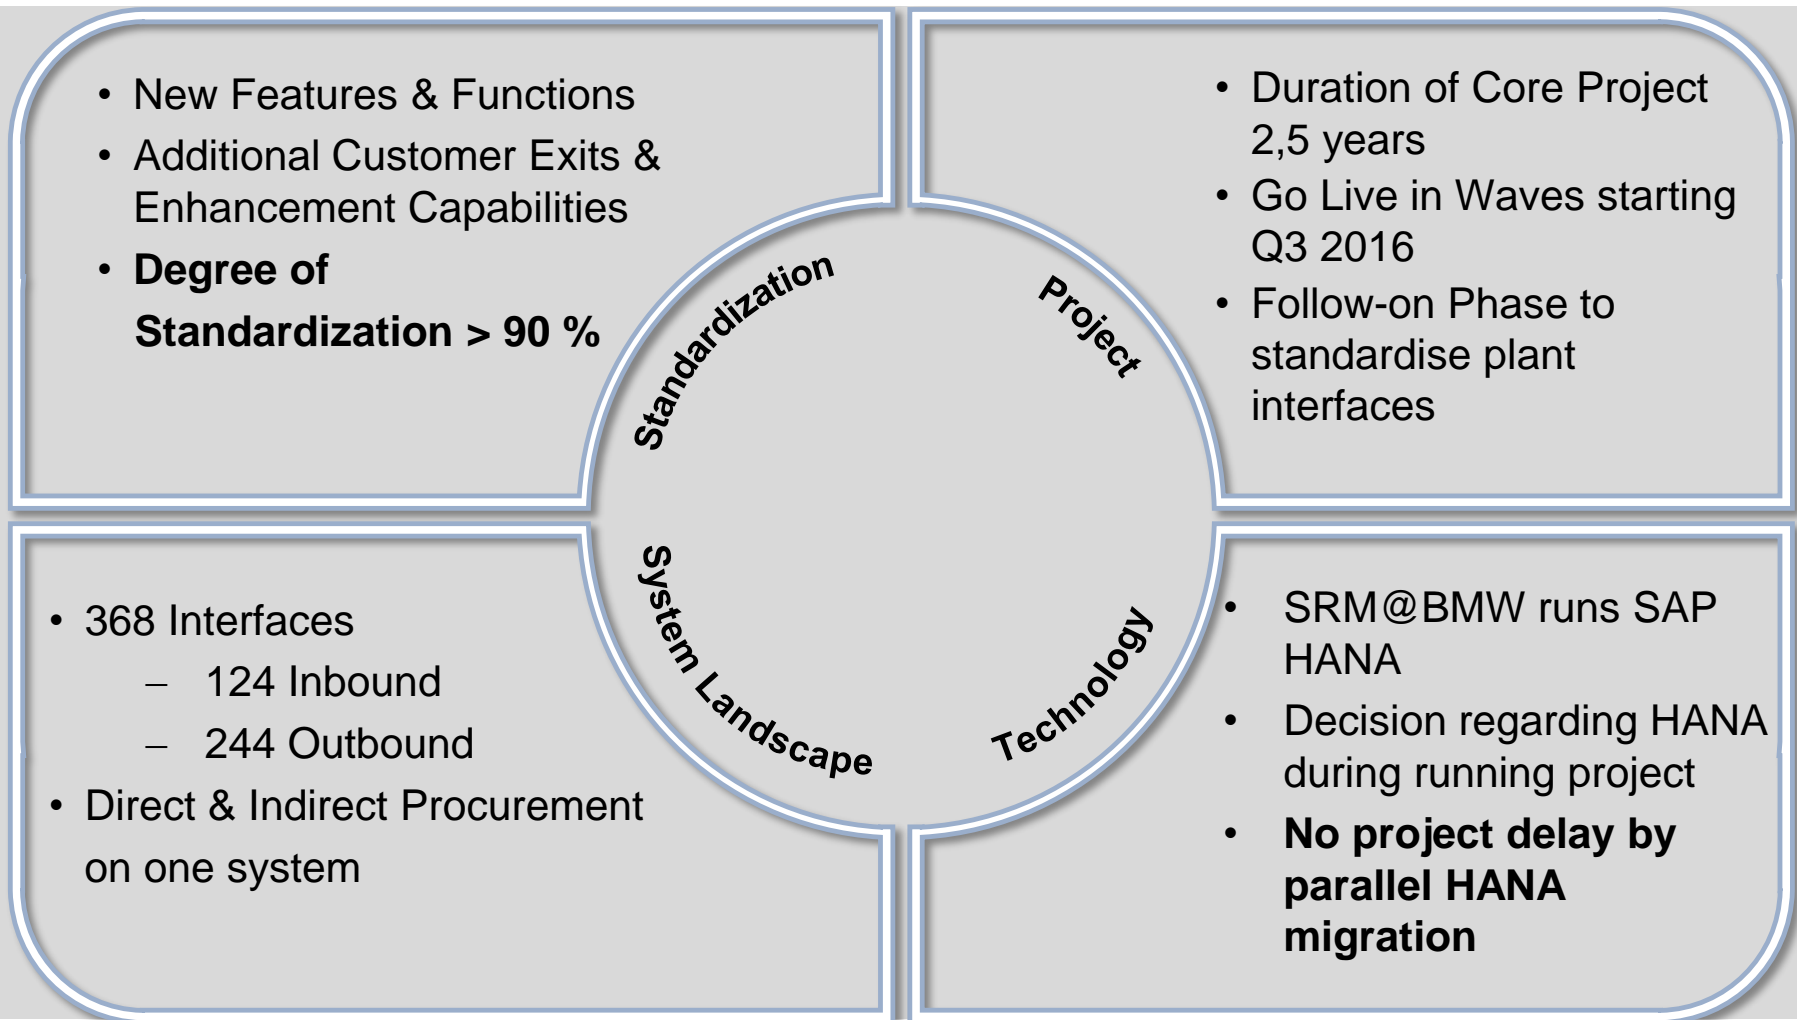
- New Features & Functions
- Additional Customer Exits & Enhancement Capabilities
- **Degree of Standardization > 90 %**

Standardization

Project

- Duration of Core Project 2,5 years
- Go Live in Waves starting Q3 2016
- Follow-on Phase to standardise plant interfaces

- 368 Interfaces
  – 124 Inbound
  – 244 Outbound
- Direct & Indirect Procurement on one system

System Landscape

Technology

- SRM@BMW runs SAP HANA
- Decision regarding HANA during running project
- **No project delay by parallel HANA migration**